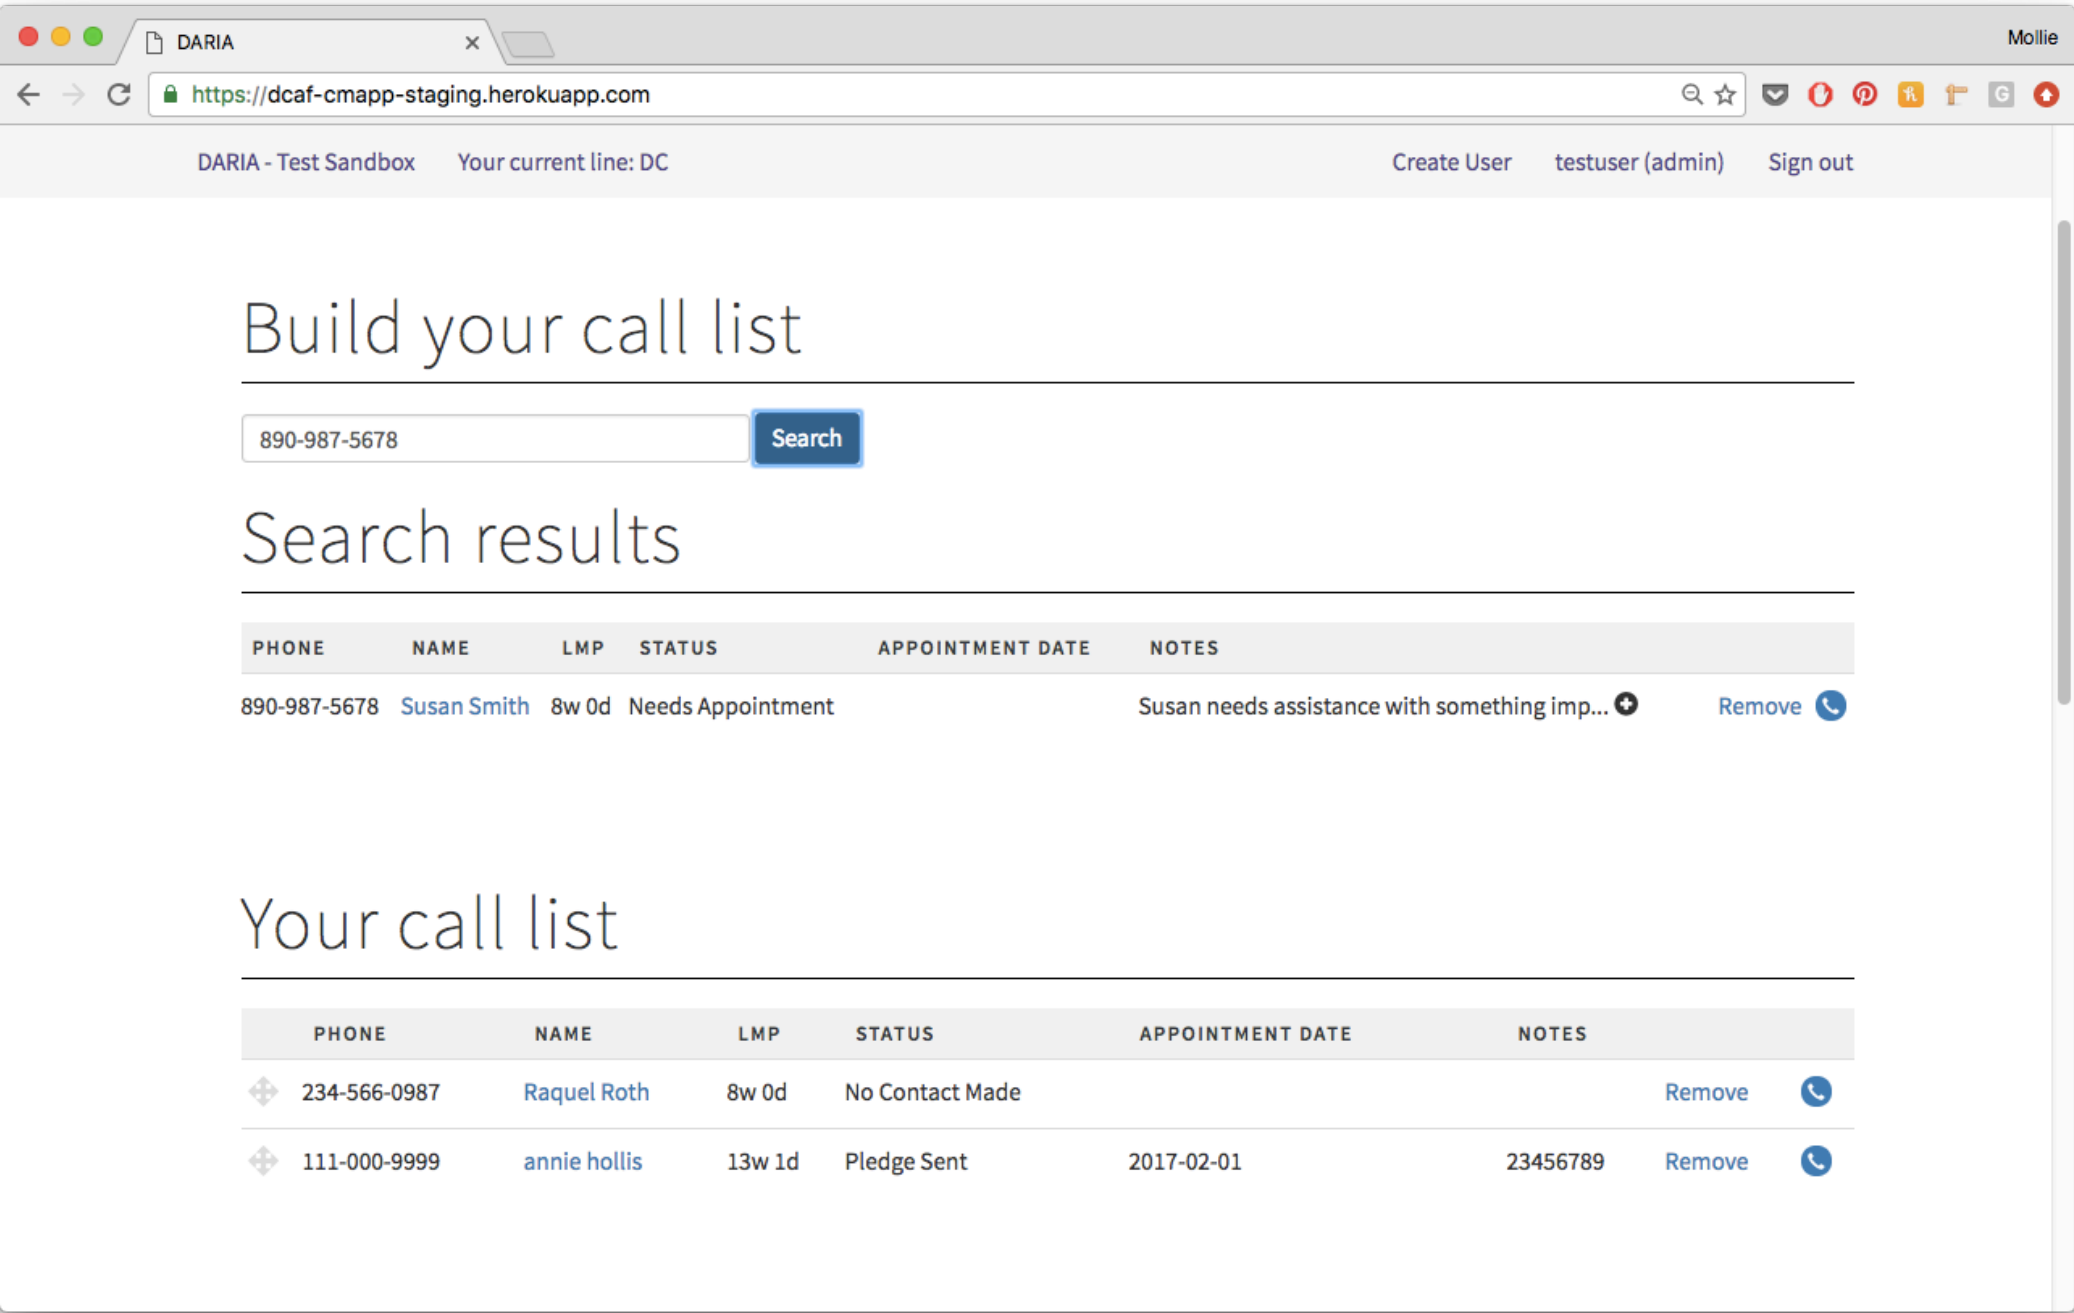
DARIA ×

Mollie

https://dcaf-cmapp-staging.herokuapp.com

DARIA - Test Sandbox Your current line: DC Create User testuser (admin) Sign out

Build your call list

890-987-5678 Search

Search results

| PHONE | NAME | LMP | STATUS | APPOINTMENT DATE | NOTES | | |
|---|---|---|---|---|---|---|---|
| 890-987-5678 | Susan Smith | 8w 0d | Needs Appointment | | Susan needs assistance with something imp... | Remove | |

Your call list

| | PHONE | NAME | LMP | STATUS | APPOINTMENT DATE | NOTES | | |
|---|---|---|---|---|---|---|---|---|
| | 234-566-0987 | Raquel Roth | 8w 0d | No Contact Made | | | Remove | |
| | 111-000-9999 | annie hollis | 13w 1d | Pledge Sent | 2017-02-01 | 23456789 | Remove | |